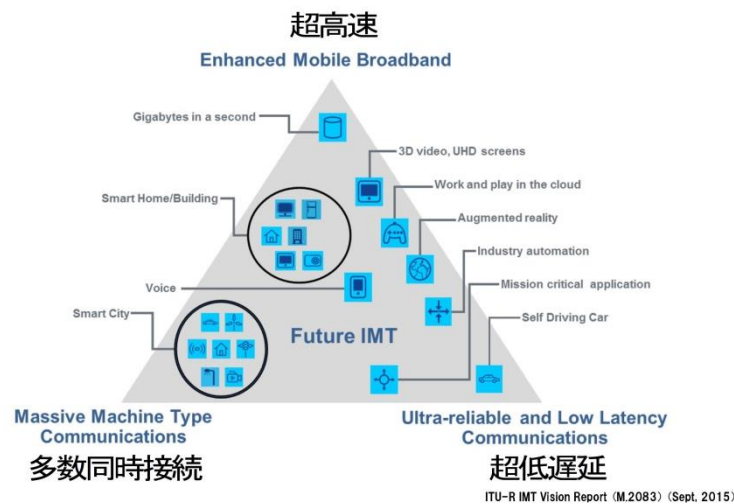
超高速

Enhanced Mobile Broadband

Gigabytes in a second

3D video, UHD screens

Work and play in the cloud

Smart Home/Building

Augmented reality

Industry automation

Voice

Mission critical application

Smart City

Self Driving Car

Future IMT

Massive Machine Type Communications

多数同時接続

Ultra-reliable and Low Latency Communications

超低遅延

ITU-R IMT Vision Report (M.2083) (Sept. 2015)